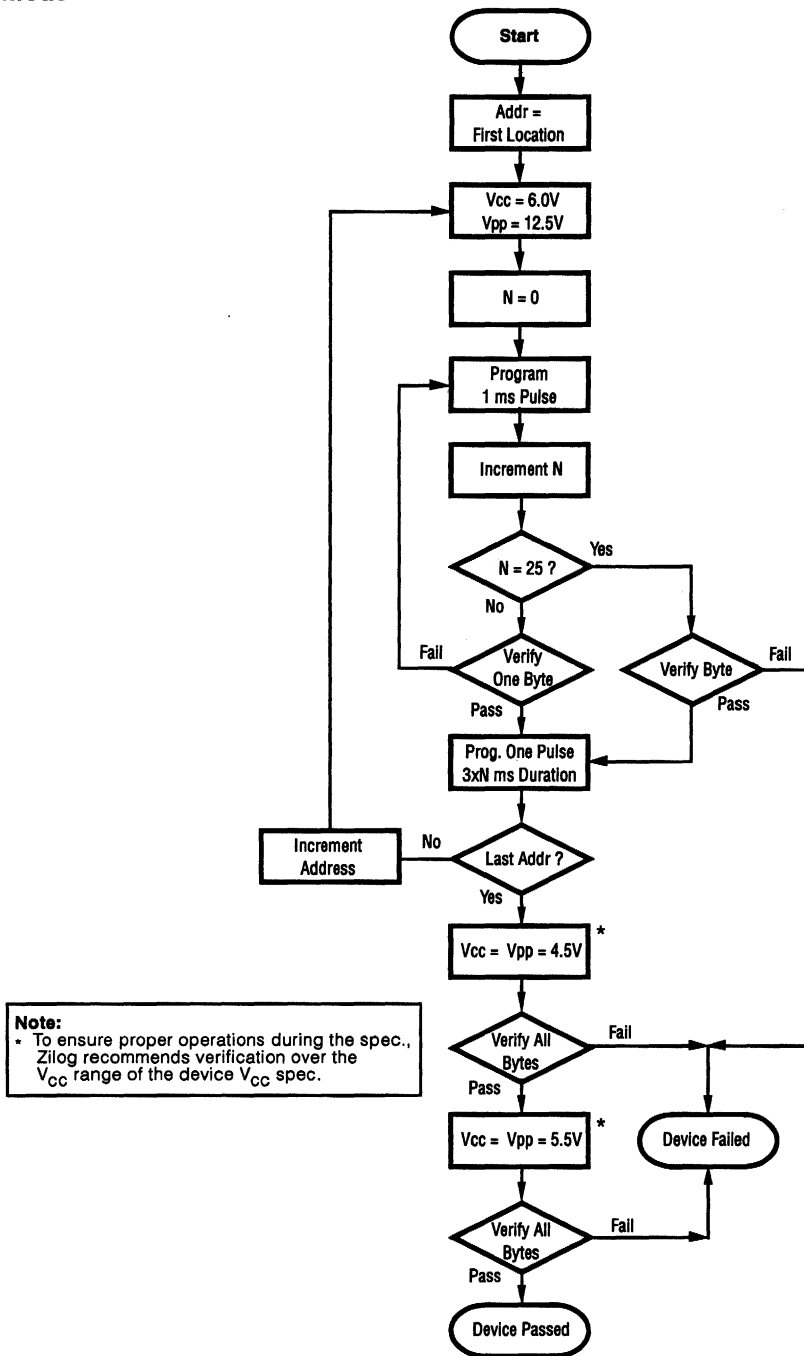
Start

Addr = First Location

Vcc = 6.0V
Vpp = 12.5V

N = 0

Program
1 ms Pulse

Increment N

N = 25 ?

Yes

No

Fail

Verify One Byte

Verify Byte

Fail

Pass

Pass

Prog. One Pulse
3xN ms Duration

Increment Address

No

Last Addr ?

Yes

Vcc = Vpp = 4.5V

*

Note:
* To ensure proper operations during the spec., Zilog recommends verification over the $V_{CC}$ range of the device $V_{CC}$ spec.

Verify All Bytes

Fail

Pass

Vcc = Vpp = 5.5V

*

Device Failed

Verify All Bytes

Fail

Pass

Device Passed